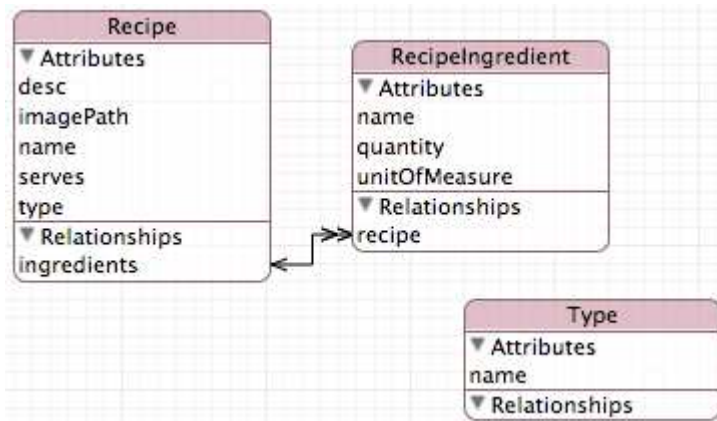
Recipe
▼ Attributes
desc
imagePath
name
serves
type
▼ Relationships
ingredients

RecipeIngredient
▼ Attributes
name
quantity
unitOfMeasure
▼ Relationships
recipe

Type
▼ Attributes
name
▼ Relationships